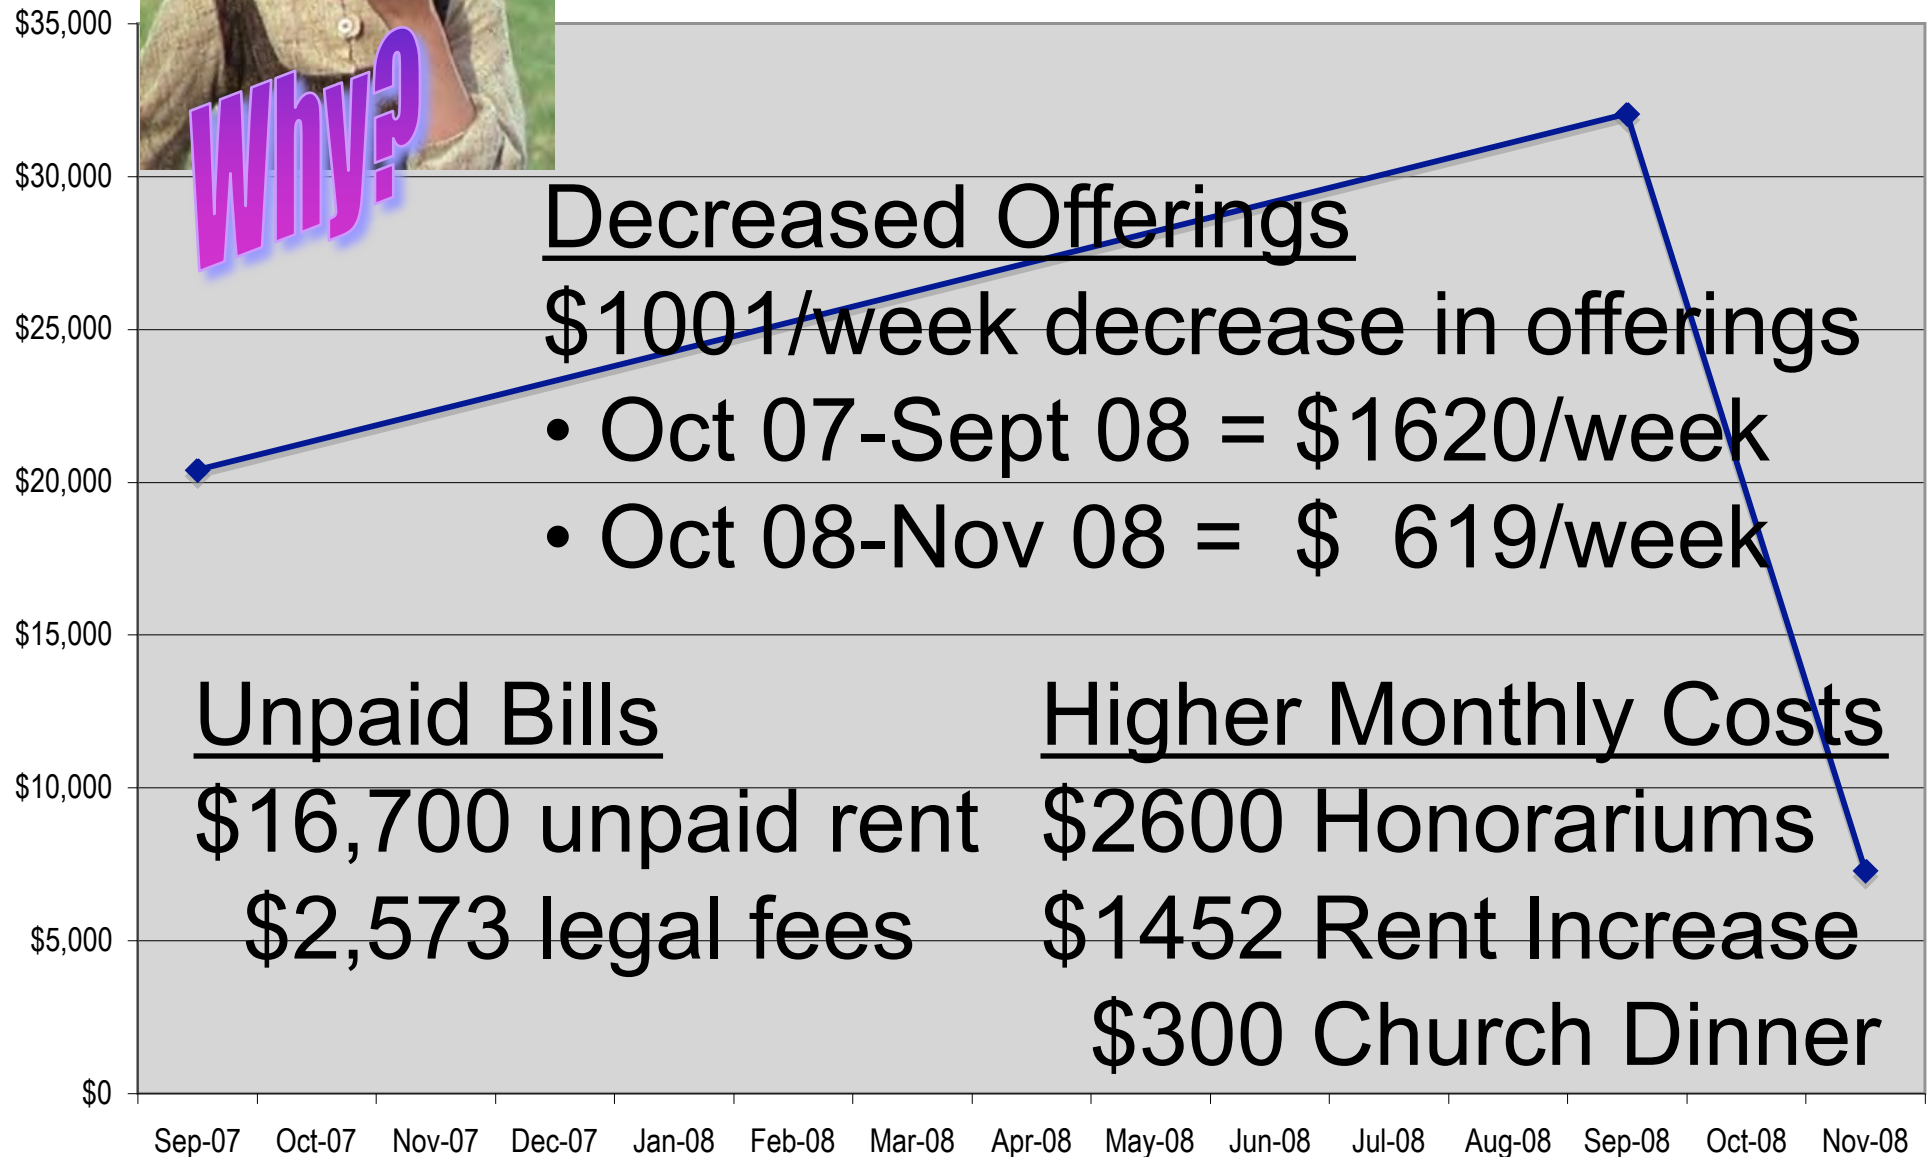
Why?

$35,000
$30,000
$25,000
$20,000
$15,000
$10,000
$5,000
$0

Decreased Offerings
$1001/week decrease in offerings
• Oct 07-Sept 08 = $1620/week
• Oct 08-Nov 08 = $ 619/week

Unpaid Bills
$16,700 unpaid rent
$2,573 legal fees

Higher Monthly Costs
$2600 Honorariums
$1452 Rent Increase
$300 Church Dinner

Sep-07 Oct-07 Nov-07 Dec-07 Jan-08 Feb-08 Mar-08 Apr-08 May-08 Jun-08 Jul-08 Aug-08 Sep-08 Oct-08 Nov-08